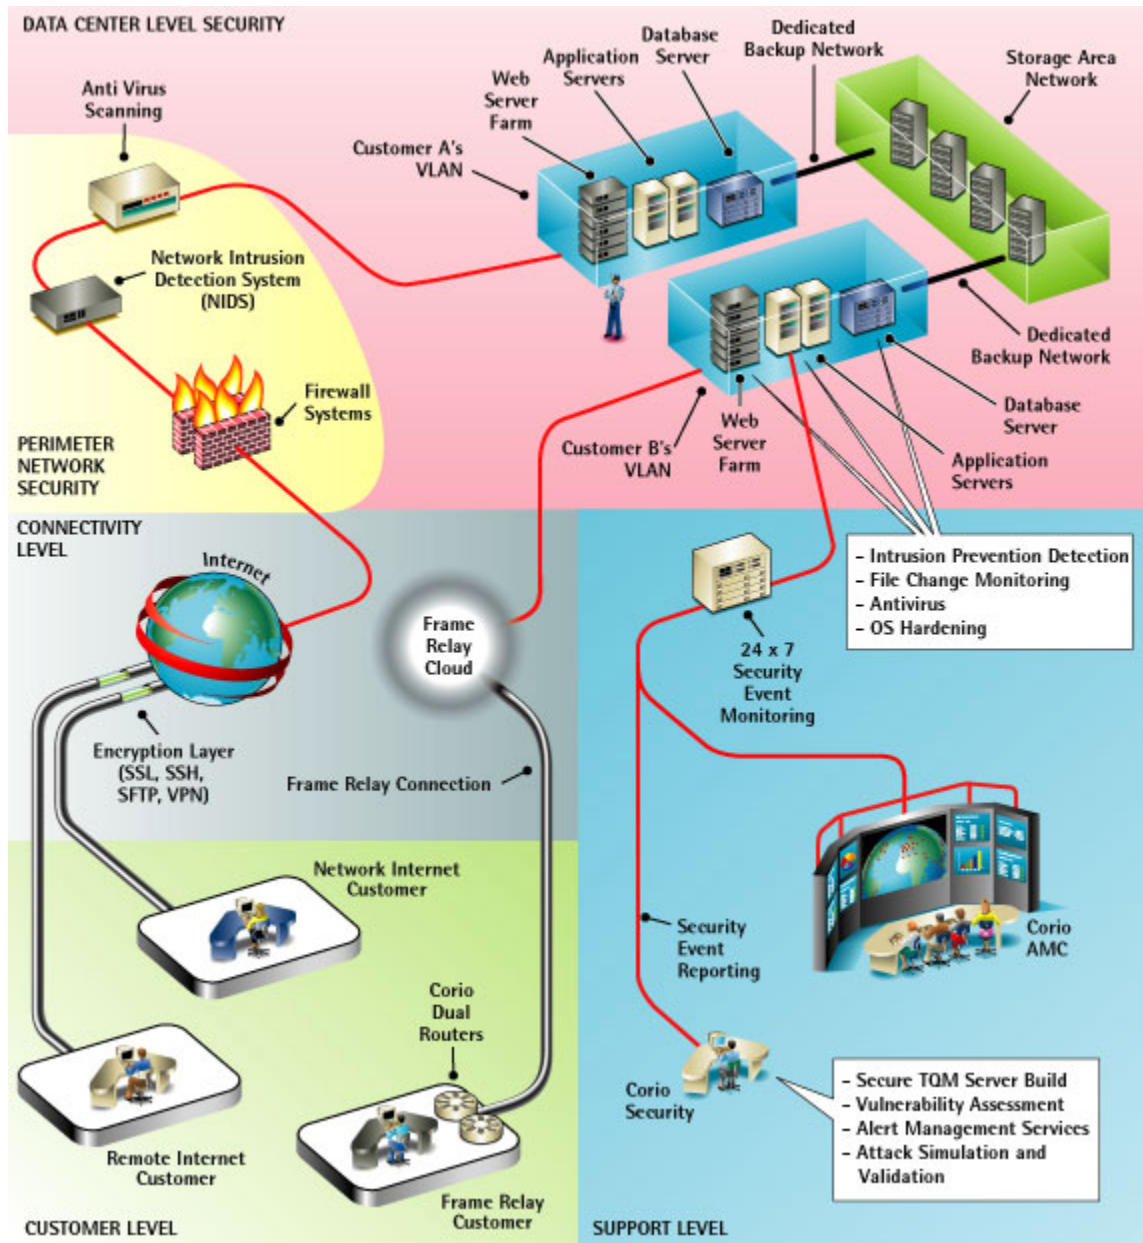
DATA CENTER LEVEL SECURITY

Anti Virus Scanning

Web Server Farm

Application Servers

Database Server

Dedicated Backup Network

Storage Area Network

Customer A's VLAN

Network Intrusion Detection System (NIDS)

Dedicated Backup Network

Firewall Systems

Database Server

PERIMETER NETWORK SECURITY

Customer B's VLAN

Web Server Farm

Application Servers

CONNECTIVITY LEVEL

Internet

Frame Relay Cloud

- Intrusion Prevention Detection
- File Change Monitoring
- Antivirus
- OS Hardening

24 x 7 Security Event Monitoring

Encryption Layer (SSL, SSH, SFTP, VPN)

Frame Relay Connection

Network Internet Customer

Corio AMC

Security Event Reporting

Corio Dual Routers

Corio Security

- Secure TQM Server Build
- Vulnerability Assessment
- Alert Management Services
- Attack Simulation and Validation

Remote Internet Customer

Frame Relay Customer

CUSTOMER LEVEL

SUPPORT LEVEL